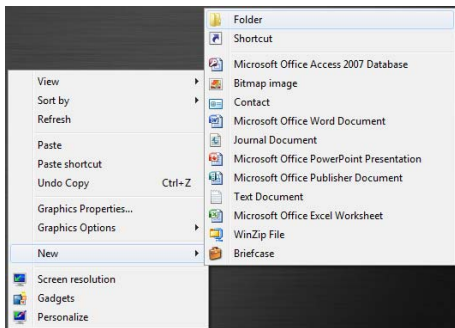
View
Sort by
Refresh

Paste
Paste shortcut
Undo Copy Ctrl+Z

Graphics Properties...
Graphics Options

New

Screen resolution
Gadgets
Personalize

Folder
Shortcut

Microsoft Office Access 2007 Database
Bitmap image
Contact
Microsoft Office Word Document
Journal Document
Microsoft Office PowerPoint Presentation
Microsoft Office Publisher Document
Text Document
Microsoft Office Excel Worksheet
WinZip File
Briefcase